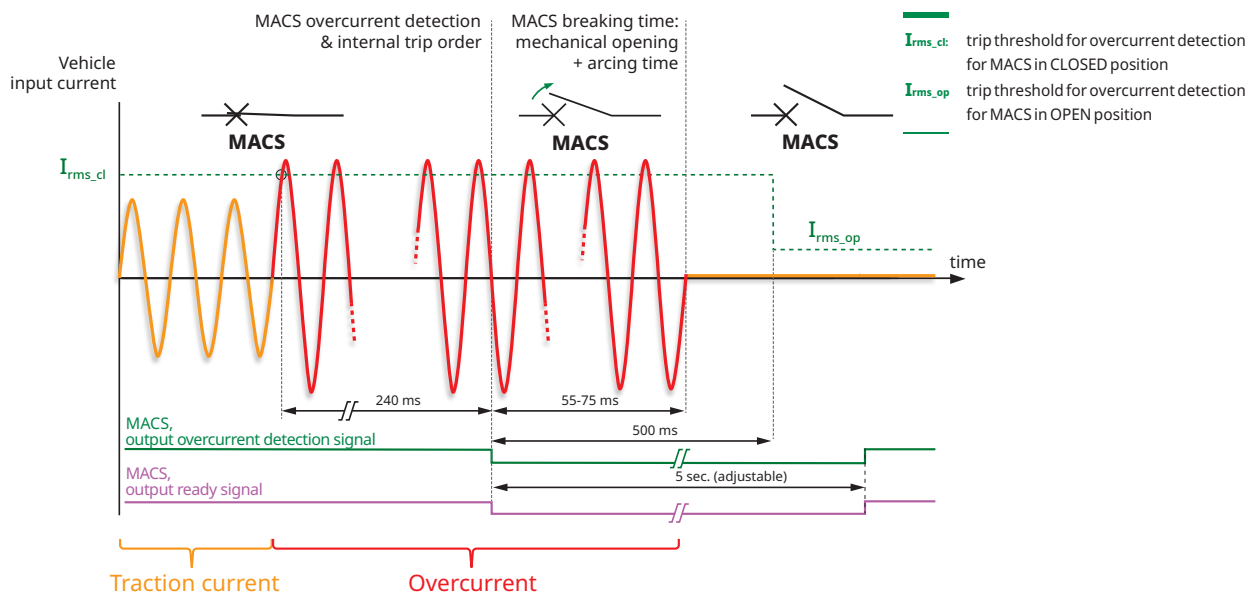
Vehicle input current

MACS overcurrent detection & internal trip order

MACS breaking time: mechanical opening + arcing time

$I_{rms\_cl}$: trip threshold for overcurrent detection for MACS in CLOSED position

$I_{rms\_op}$ trip threshold for overcurrent detection for MACS in OPEN position

MACS

MACS

MACS

$I_{rms\_cl}$

$I_{rms\_op}$

time

240 ms

55-75 ms

500 ms

MACS, output overcurrent detection signal

MACS, output ready signal

5 sec. (adjustable)

Traction current

Overcurrent